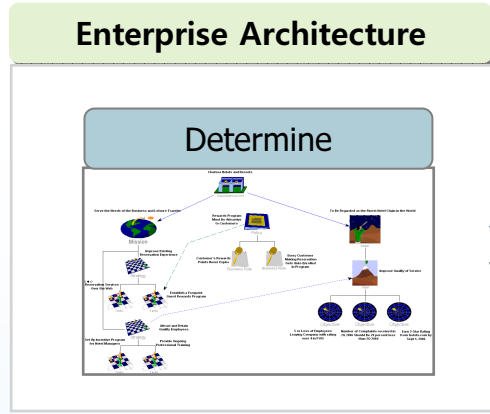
Enterprise Architecture

Determine

Chateau Hotels and Resorts

Serve the Needs of the Business and Leisure Traveler

Mission

Rewards Program Must Be Attractive To Customers

To Be Regarded as the Finest Hotel Chain in the World

Vision

Customer's Rewards Points Never Expire

Every Customer Making Reservation Gets Auto-Enrolled in Program

Improve Existing Reservation Experience

Strategy

Establish a Frequent Guest Rewards Program

Improve Quality of Service

Goal

Reservation Services Over the Web

Tactic

Tactic

Attract and Retain Quality Employees

Strategy

5 or Less of Employees Leaving Company with rating over 4 in P.M.

Number of Complaints received to 20, 2006 Should Be 15 per cent less than 2Q 2004

Earn 5-Star Rating from hotels.com by Sept 1, 2006

Objective

Objective

Objective

Set Up Incentive Program for Hotel Managers

Provide Ongoing Professional Training

Tactic

Tactic